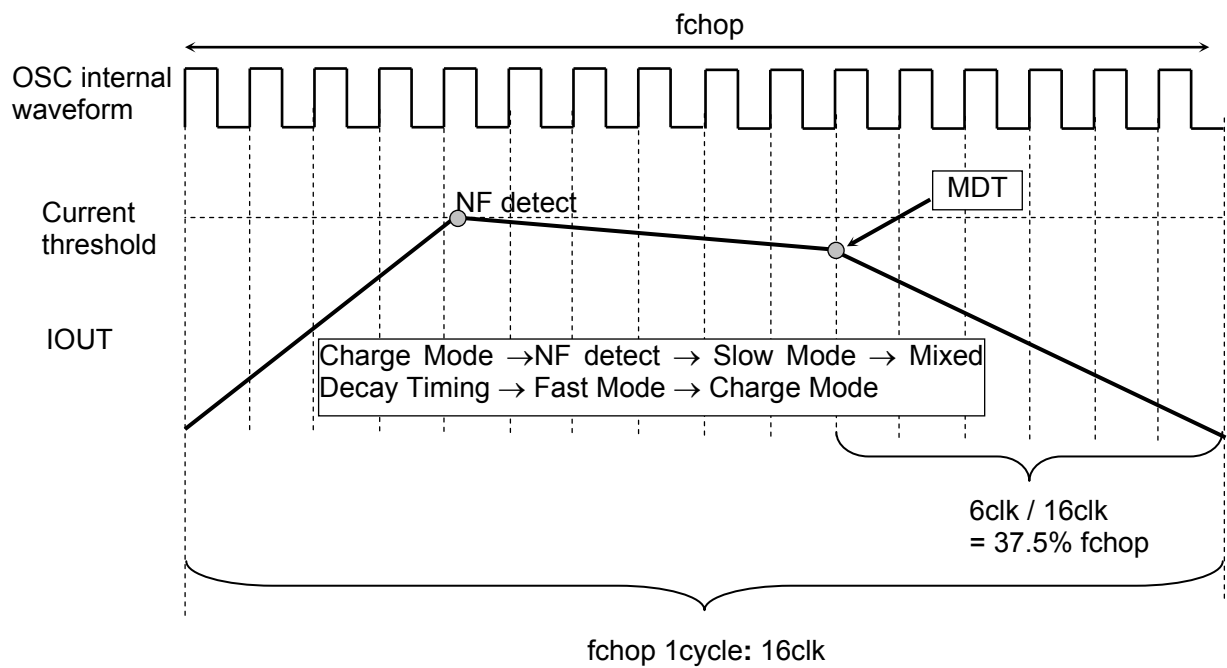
fchop

OSC internal waveform

Current threshold

IOUT

NF detect

MDT

Charge Mode →NF detect → Slow Mode → Mixed Decay Timing → Fast Mode → Charge Mode

6clk / 16clk
= 37.5% fchop

fchop 1cycle: 16clk